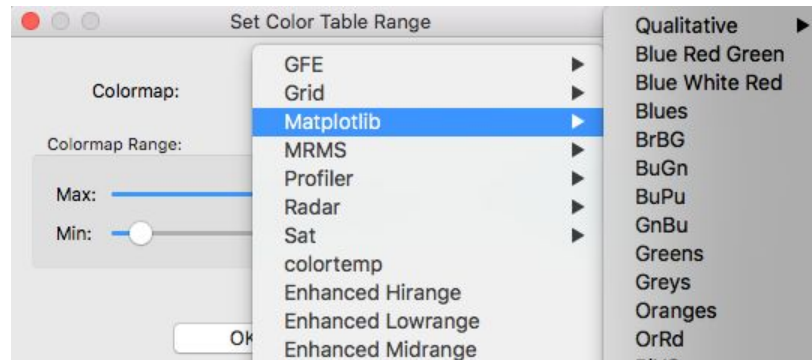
Set Color Table Range

Colormap:

Colormap Range:

Max:

Min:

Ok

GFE
Grid
Matplotlib
MRMS
Profiler
Radar
Sat
colortemp
Enhanced Hirange
Enhanced Lowrange
Enhanced Midrange

Qualitative
Blue Red Green
Blue White Red
Blues
BrBG
BuGn
BuPu
GnBu
Greens
Greys
Oranges
OrRd